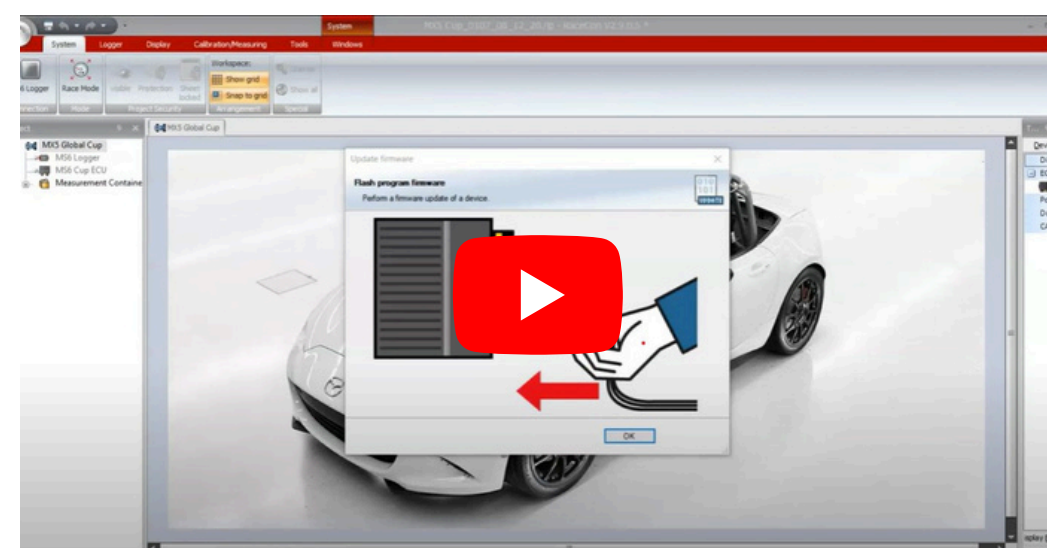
System

MX5 Cup_2022_06_12_205 - RaceCon V2.9.0.5

System Logger Display Calibration/Measuring Tools Windows

Logger Race Mode Update Protection Sheet locked Show grid Snap to grid Show all

Mode Project Security Arrangement

MX5 Global Cup

MX5 Global Cup
MS6 Logger
MS6 Cup ECU
Measurement Container

Update firmware

Flash program firmware
Perform a firmware update of a device.

UPDATE

OK